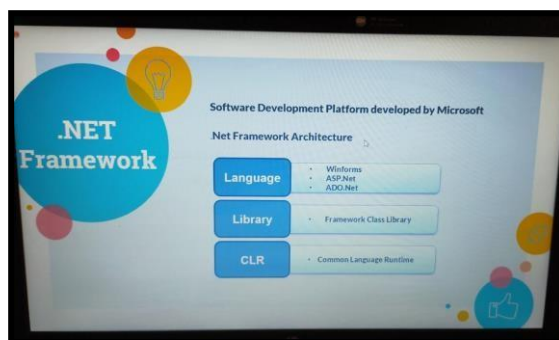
.NET Framework

Software Development Platform developed by Microsoft

.Net Framework Architecture

Language
- Winforms
- ASP.Net
- ADO.Net

Library
- Framework Class Library

CLR
- Common Language Runtime